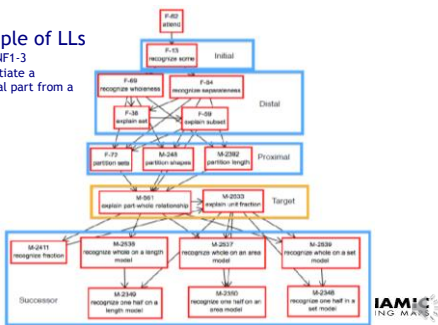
ple of LLs
NF1-3
tiate a
al part from a

F-62
attend

F-13
recognize some

Initial

F-69
recognize wholeness

F-94
recognize separateness

F-38
explain set

F-59
explain subset

Distal

F-77
partition sets

M-248
partition shapes

M-2392
partition length

Proximal

M-561
explain part-whole relationship

M-2033
explain unit fraction

Target

M-2411
recognize fraction

M-2535
recognize whole on a length model

M-2537
recognize whole on an area model

M-2539
recognize whole on a set model

Successor

M-2349
recognize one half on a length model

M-2350
recognize one half on an area model

M-2348
recognize one half in a set model

IAMI
ING MA